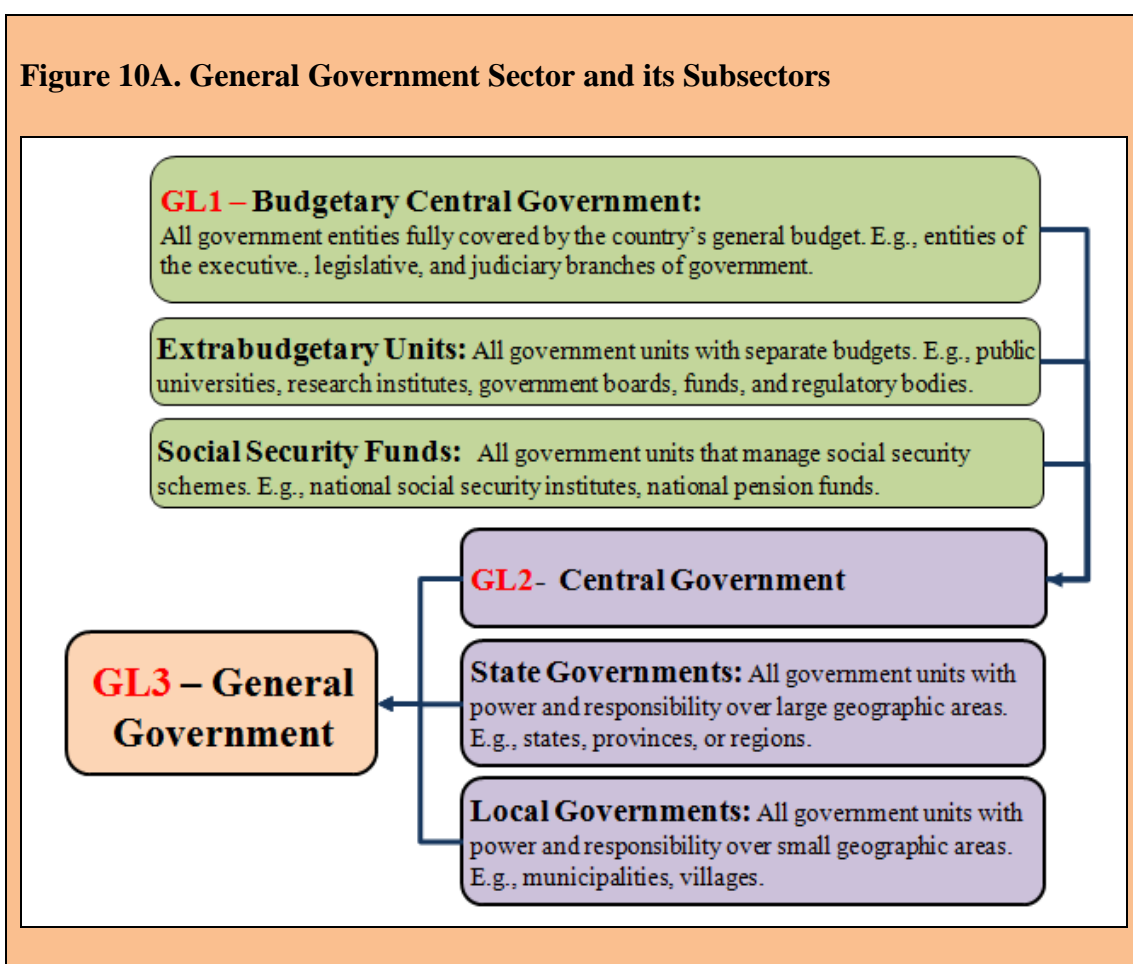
**Figure 10A. General Government Sector and its Subsectors**

GL1 – Budgetary Central Government:
All government entities fully covered by the country's general budget. E.g., entities of the executive., legislative, and judiciary branches of government.

Extrabudgetary Units: All government units with separate budgets. E.g., public universities, research institutes, government boards, funds, and regulatory bodies.

Social Security Funds: All government units that manage social security schemes. E.g., national social security institutes, national pension funds.

GL2- Central Government

State Governments: All government units with power and responsibility over large geographic areas. E.g., states, provinces, or regions.

Local Governments: All government units with power and responsibility over small geographic areas. E.g., municipalities, villages.

GL3 – General Government